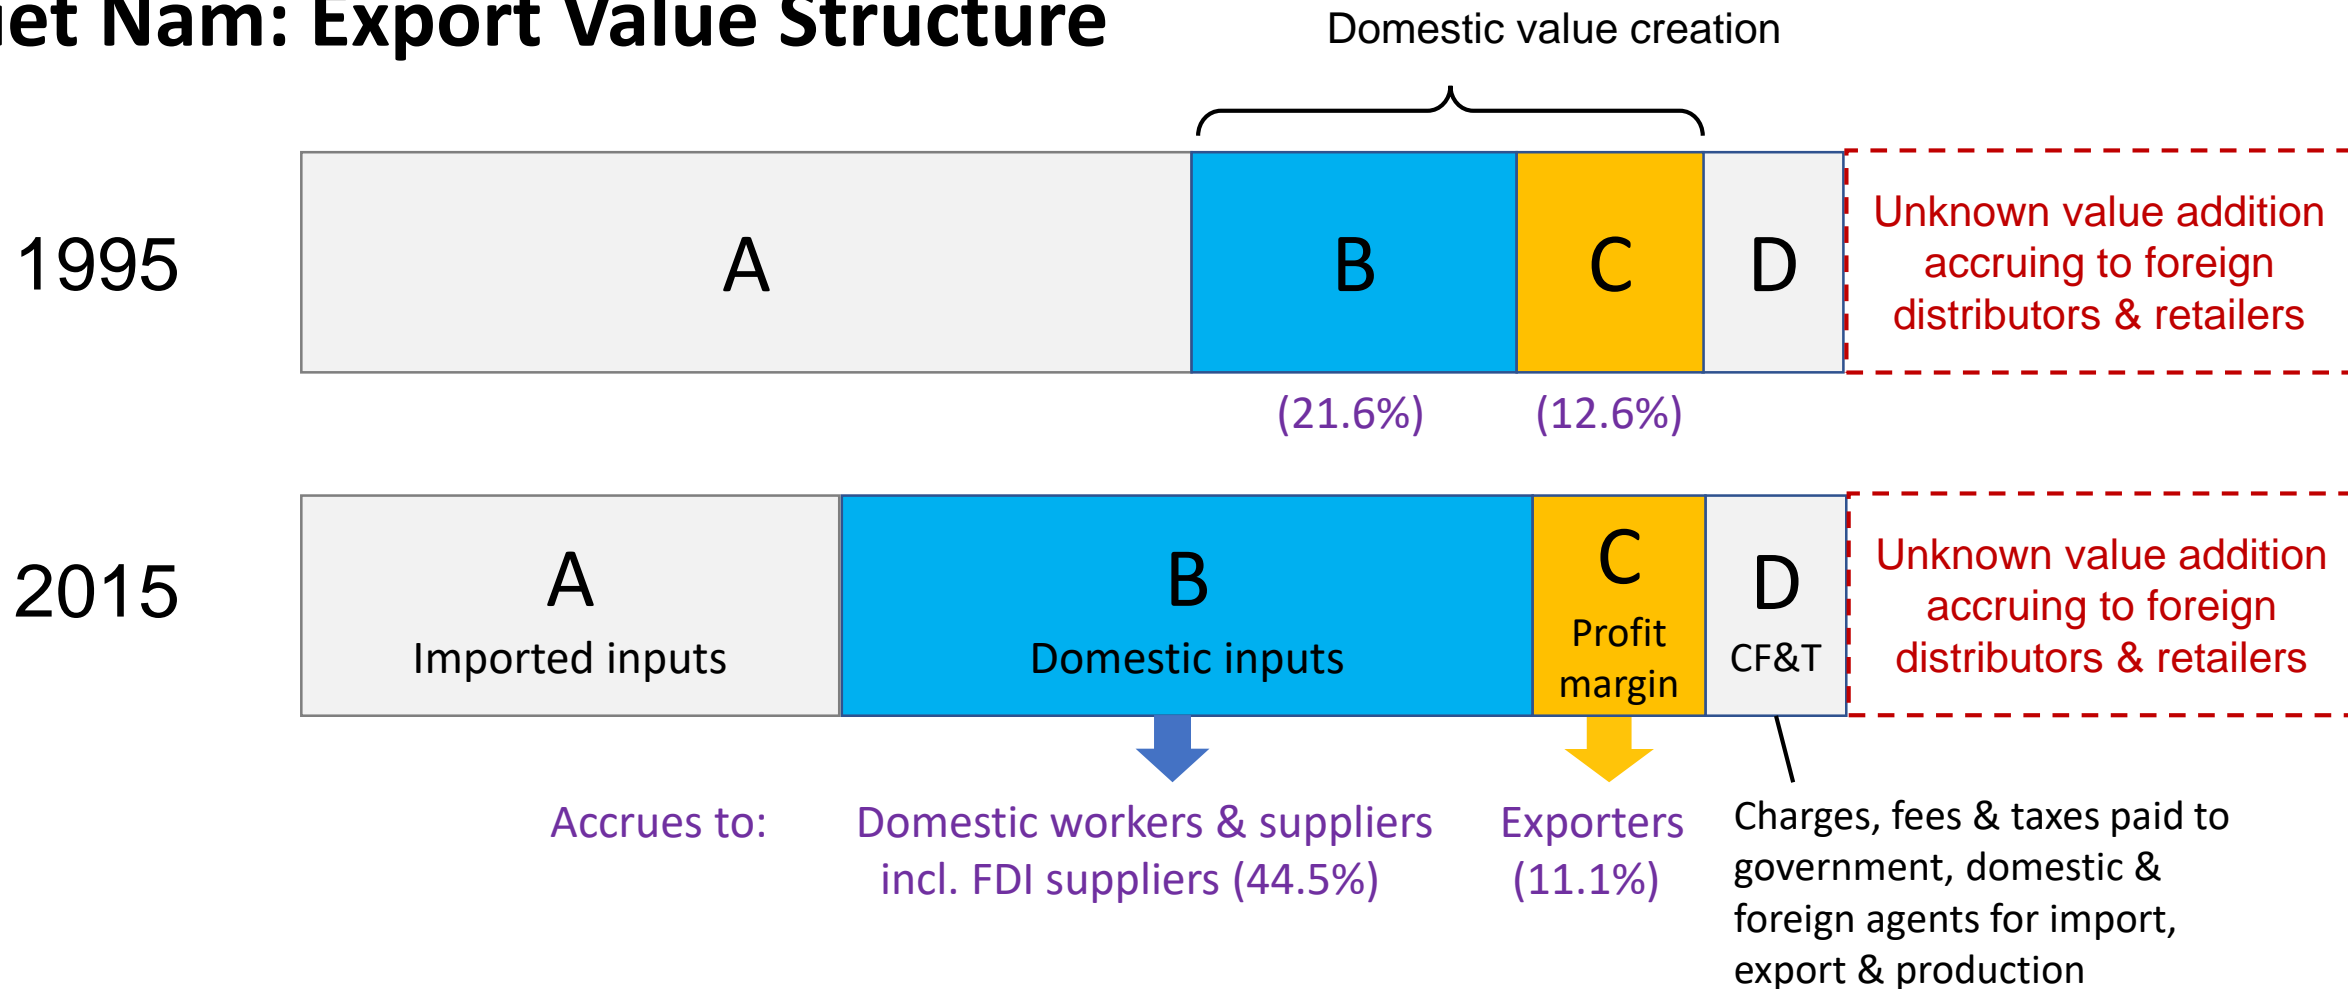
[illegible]et Nam: Export Value Structure

Domestic value creation

1995

A

B

C

D

Unknown value addition accruing to foreign distributors & retailers

(21.6%)

(12.6%)

2015

A
Imported inputs

B
Domestic inputs

C
Profit margin

D
CF&T

Unknown value addition accruing to foreign distributors & retailers

Accrues to:

Domestic workers & suppliers incl. FDI suppliers (44.5%)

Exporters (11.1%)

Charges, fees & taxes paid to government, domestic & foreign agents for import, export & production